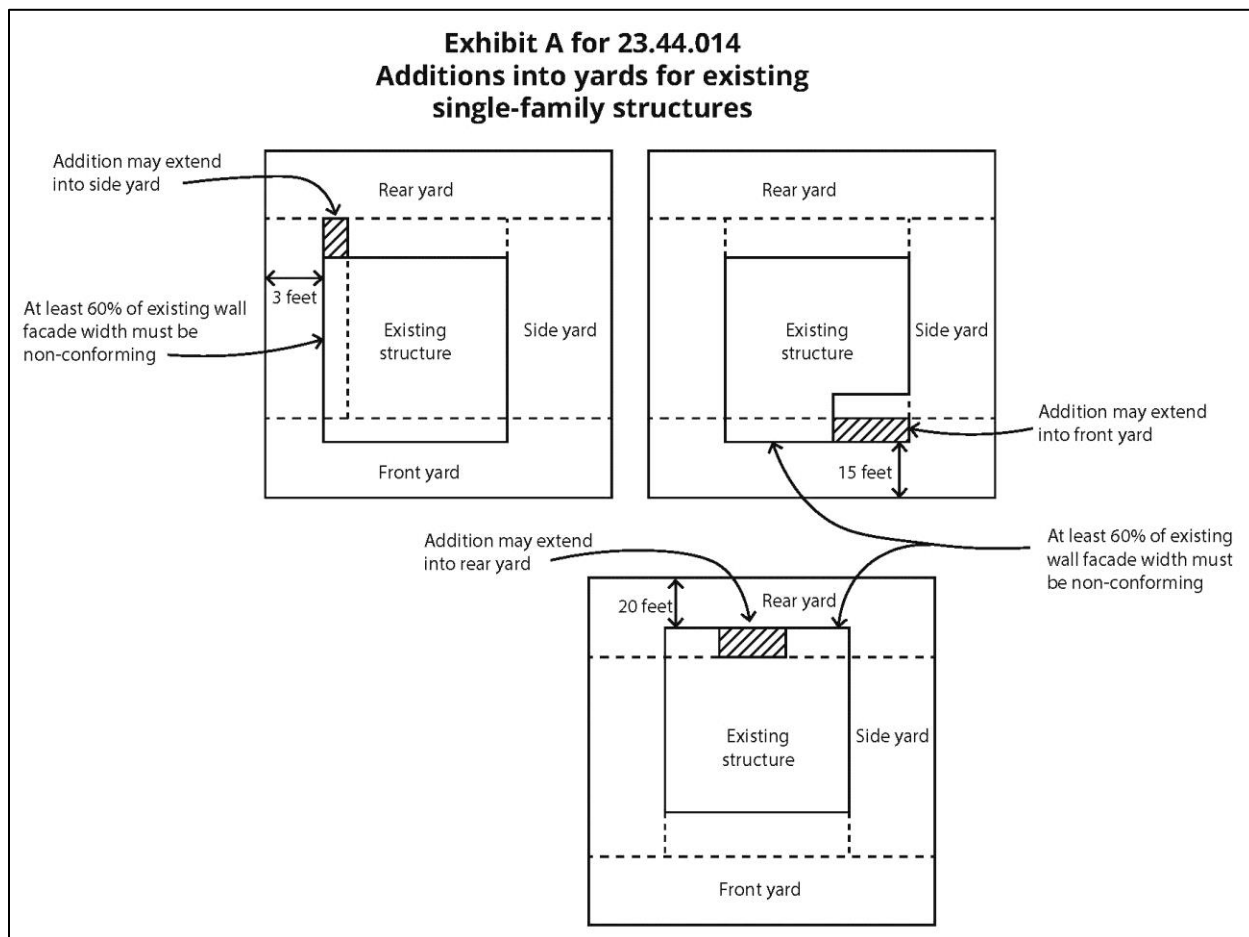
Exhibit A for 23.44.014
Additions into yards for existing single-family structures

Addition may extend into side yard

Rear yard

3 feet

At least 60% of existing wall facade width must be non-conforming

Existing structure

Side yard

Front yard

Rear yard

Existing structure

Side yard

Addition may extend into front yard

15 feet

Addition may extend into rear yard

At least 60% of existing wall facade width must be non-conforming

20 feet

Rear yard

Existing structure

Side yard

Front yard